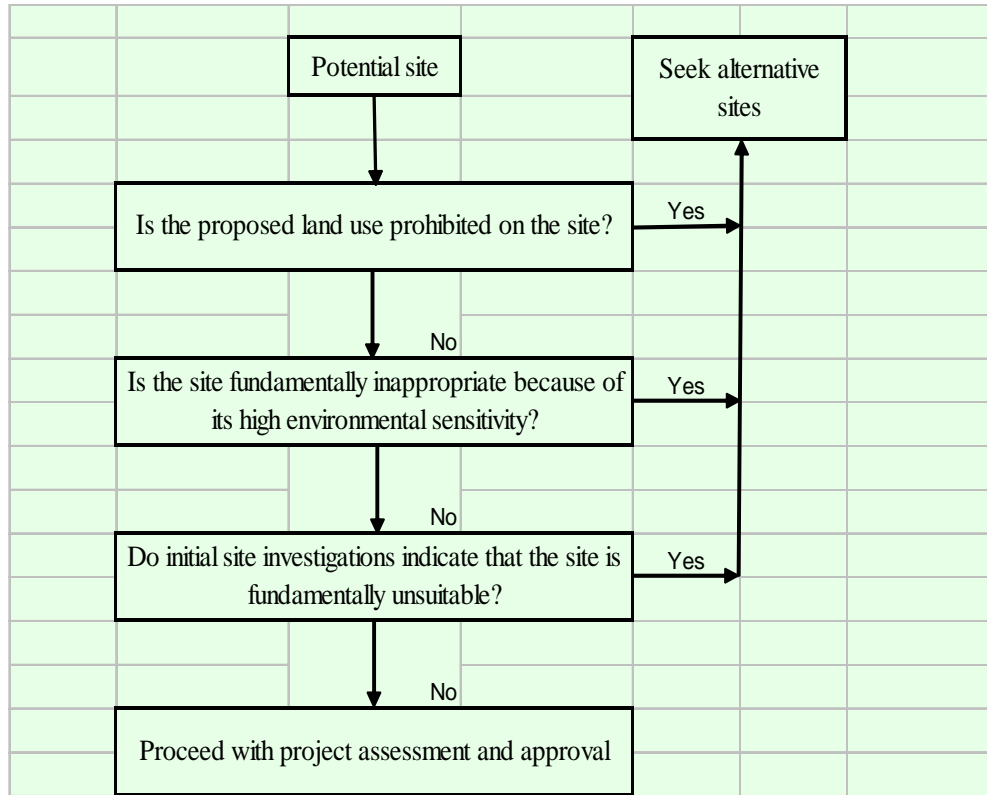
Potential site

Seek alternative sites

Is the proposed land use prohibited on the site?

Yes

No

Is the site fundamentally inappropriate because of its high environmental sensitivity?

Yes

No

Do initial site investigations indicate that the site is fundamentally unsuitable?

Yes

No

Proceed with project assessment and approval